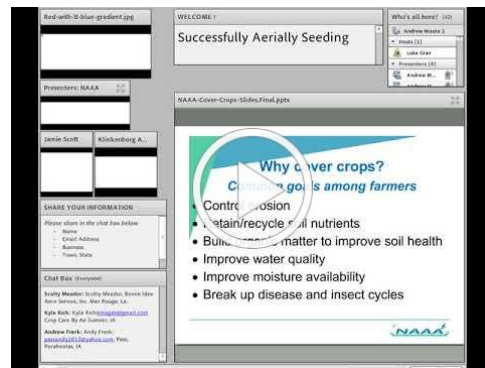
Red-with-lt-blue-gradient.jpg

WELCOME !

Successfully Aerially Seeding

Who's all here? (42)

Andrew Moore 1

Hosts (1)

Luke Gran

Presenters (4)

Andrew M...

Presenters: NAAA

NAAA-Cover-Crops-Slides.Final.pptx

Jamie Scott

Klinkenborg A...

Why cover crops?

Common goals among farmers

• Control erosion

• Retain/recycle soil nutrients

• Build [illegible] matter to improve soil health

• Improve water quality

• Improve moisture availability

• Break up disease and insect cycles

NAAA

SHARE YOUR INFORMATION

Please share in the chat box below

- Name
- Email Address
- Business
- Town, State

Chat Box (Everyone)

Scotty Meador: Scotty Meador, Boone Idea Aerie Service, Inc. Mer Rouge, La.

Kyle Rich: Kyle Rich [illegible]@gmail.com Crop Care By Air Sumner, IA

Andrew Frank: Andy Frank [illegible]@yahoo.com Pass. Pocahontas, IA